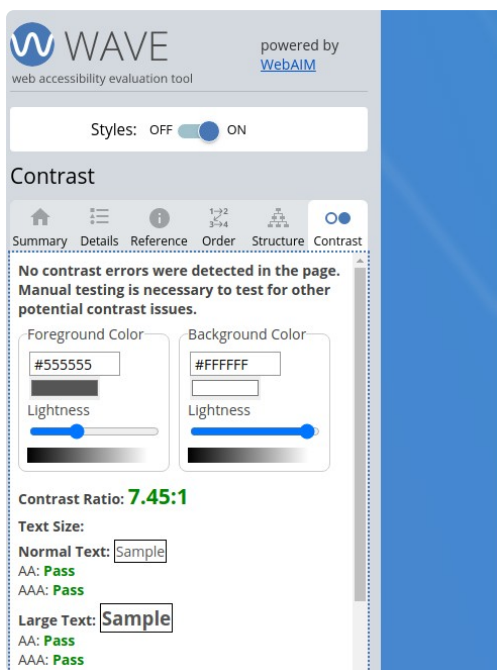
WAVE
web accessibility evaluation tool

powered by
WebAIM

Styles: OFF ON

Contrast

Summary Details Reference Order Structure Contrast

No contrast errors were detected in the page. Manual testing is necessary to test for other potential contrast issues.

Foreground Color
#555555
Lightness

Background Color
#FFFFFF
Lightness

Contrast Ratio: 7.45:1

Text Size:

Normal Text: Sample
AA: Pass
AAA: Pass

Large Text: Sample
AA: Pass
AAA: Pass